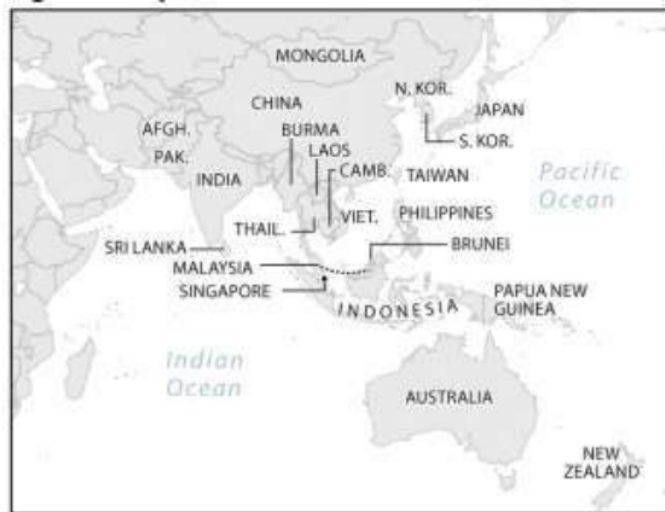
MONGOLIA
CHINA
N. KOR.
JAPAN
S. KOR.
AFGH.
PAK.
INDIA
BURMA
LAOS
CAMB.
TAIWAN
Pacific Ocean
THAIL.
VIET.
PHILIPPINES
SRI LANKA
BRUNEI
MALAYSIA
SINGAPORE
INDONESIA
PAPUA NEW GUINEA
Indian Ocean
AUSTRALIA
NEW ZEALAND